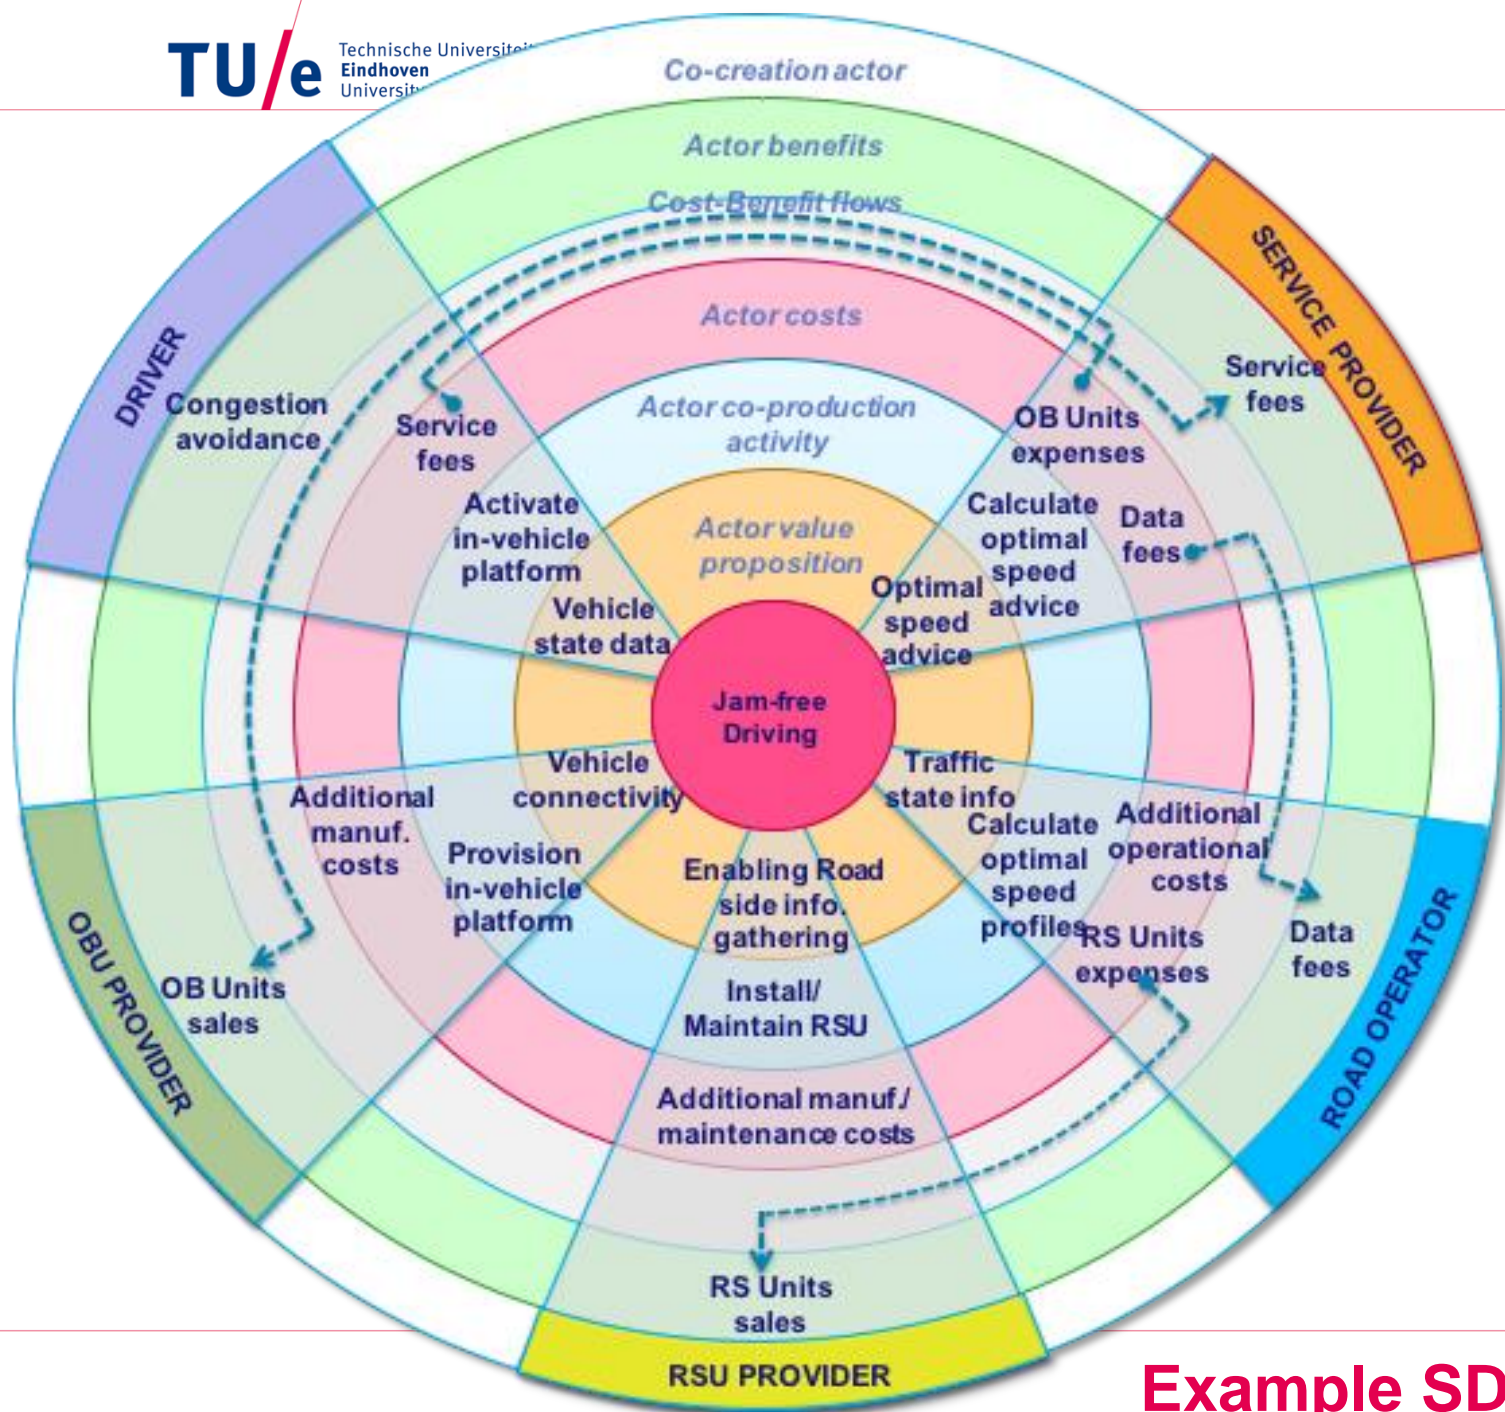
TU/e Technische Universiteit Eindhoven University

Co-creation actor

Actor benefits

Cost-Benefit flows

Actor costs

Actor co-production activity

Actor value proposition

Jam-free Driving

DRIVER

Congestion avoidance

Service fees

Activate in-vehicle platform

Vehicle state data

SERVICE PROVIDER

Service fees

OB Units expenses

Calculate optimal speed advice

Optimal speed advice

Data fees

ROAD OPERATOR

Traffic state info

Calculate optimal speed profiles

Additional operational costs

Data fees

RS Units expenses

RSU PROVIDER

Enabling Road side info. gathering

Install/ Maintain RSU

Additional manuf./ maintenance costs

RS Units sales

OBU PROVIDER

Vehicle connectivity

Provision in-vehicle platform

Additional manuf. costs

OB Units sales

Example SD